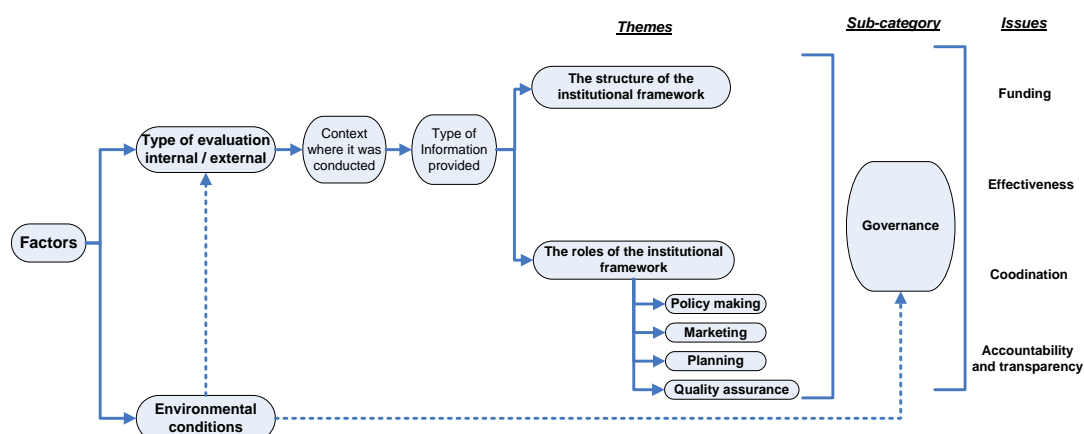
Themes

Sub-category

Issues

Factors

Type of evaluation internal / external

Context where it was conducted

Type of Information provided

The structure of the institutional framework

The roles of the institutional framework

Policy making

Marketing

Planning

Quality assurance

Environmental conditions

Governance

Funding

Effectiveness

Coodination

Accountability and transparency